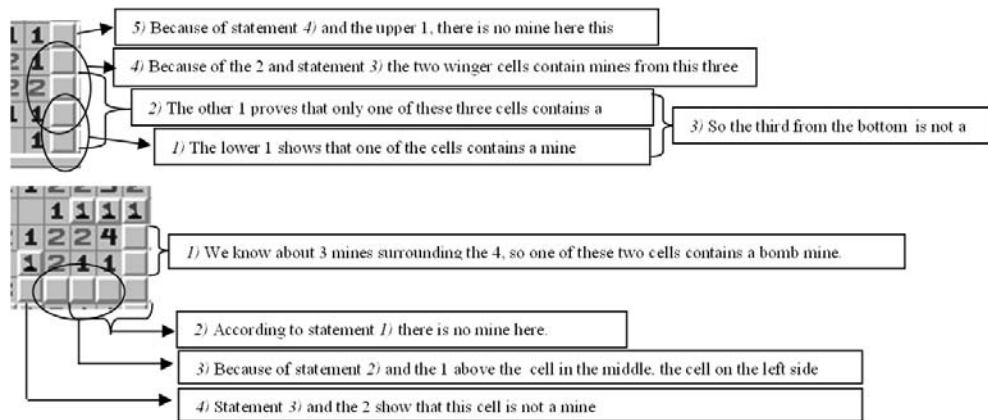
1 1
2 1
2 2
1 1
1

5) Because of statement 4) and the upper 1, there is no mine here this

4) Because of the 2 and statement 3) the two winger cells contain mines from this three

2) The other 1 proves that only one of these three cells contains a

3) So the third from the bottom is not a

1) The lower 1 shows that one of the cells contains a mine

1 1 1 1
1 2 2 4
1 2 1 1

1) We know about 3 mines surrounding the 4, so one of these two cells contains a bomb mine.

2) According to statement 1) there is no mine here.

3) Because of statement 2) and the 1 above the cell in the middle, the cell on the left side

4) Statement 3) and the 2 show that this cell is not a mine